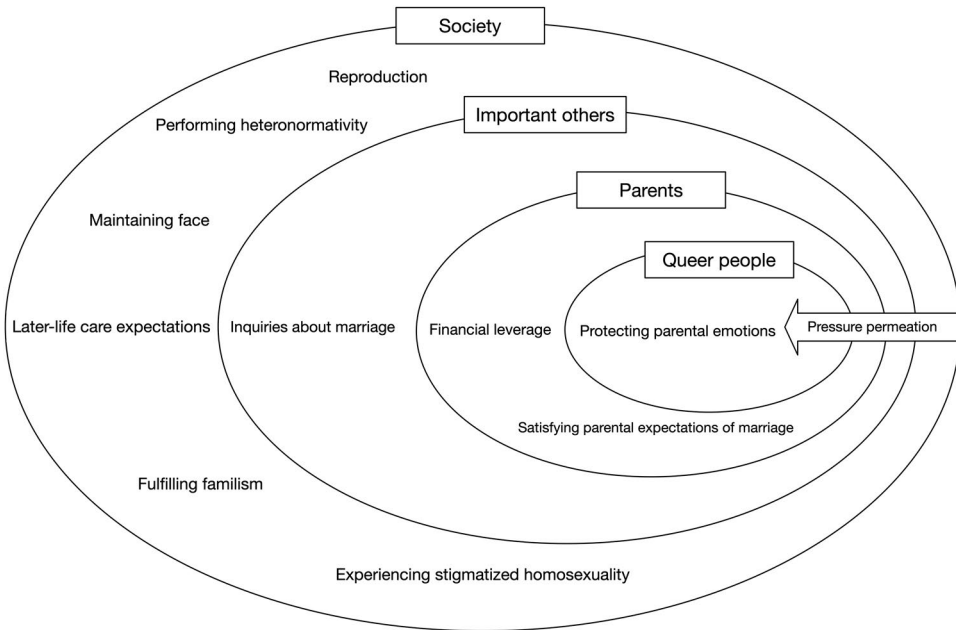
Society

Reproduction

Performing heteronormativity

Important others

Parents

Maintaining face

Queer people

Later-life care expectations

Inquiries about marriage

Financial leverage

Protecting parental emotions

Pressure permeation

Satisfying parental expectations of marriage

Fulfilling familism

Experiencing stigmatized homosexuality